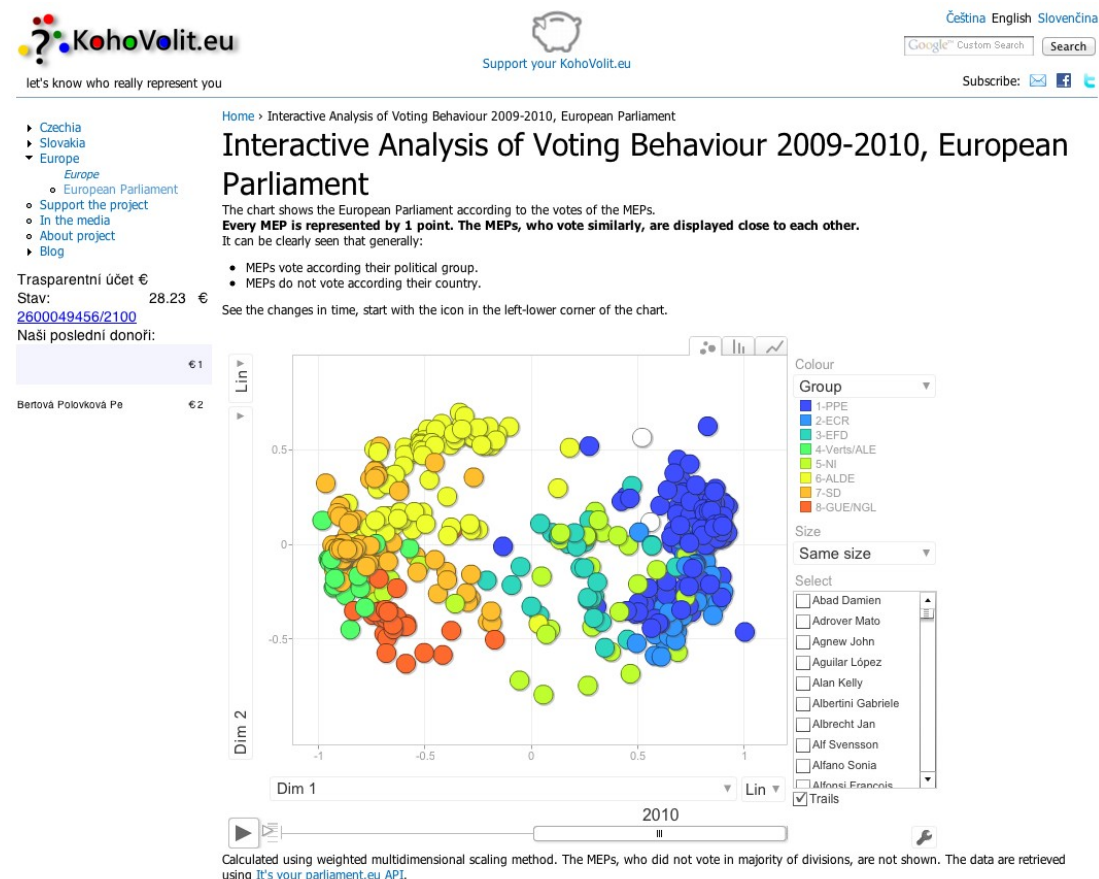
KohoVolit.eu
let's know who really represent you

Support your KohoVolit.eu

Čeština English Slovenčina
Custom Search Search
Subscribe:

Czechia
Slovakia
Europe
Europe
European Parliament
Support the project
In the media
About project
Blog

Trasparentní účet €
Stav: 28.23 €
2600049456/2100
Naši poslední donoři:
€1
Bertová Polovková Pe €2

Home › Interactive Analysis of Voting Behaviour 2009-2010, European Parliament

Interactive Analysis of Voting Behaviour 2009-2010, European Parliament

The chart shows the European Parliament according to the votes of the MEPs.
**Every MEP is represented by 1 point. The MEPs, who vote similarly, are displayed close to each other.**
It can be clearly seen that generally:

- MEPs vote according their political group.
- MEPs do not vote according their country.

See the changes in time, start with the icon in the left-lower corner of the chart.

Lin
0.5
0
-0.5
Dim 2
-1 -0.5 0 0.5 1
Dim 1 Lin

Colour
Group
1-PPE
2-ECR
3-EFD
4-Verts/ALE
5-NI
6-ALDE
7-SD
8-GUE/NGL
Size
Same size
Select
Abad Damien
Adrover Mato
Agnew John
Aguilar López
Alan Kelly
Albertini Gabriele
Albrecht Jan
Alf Svensson
Alfano Sonia
Alfonsi Francois
Trails

2010

Calculated using weighted multidimensional scaling method. The MEPs, who did not vote in majority of divisions, are not shown. The data are retrieved using It's your parliament.eu API.